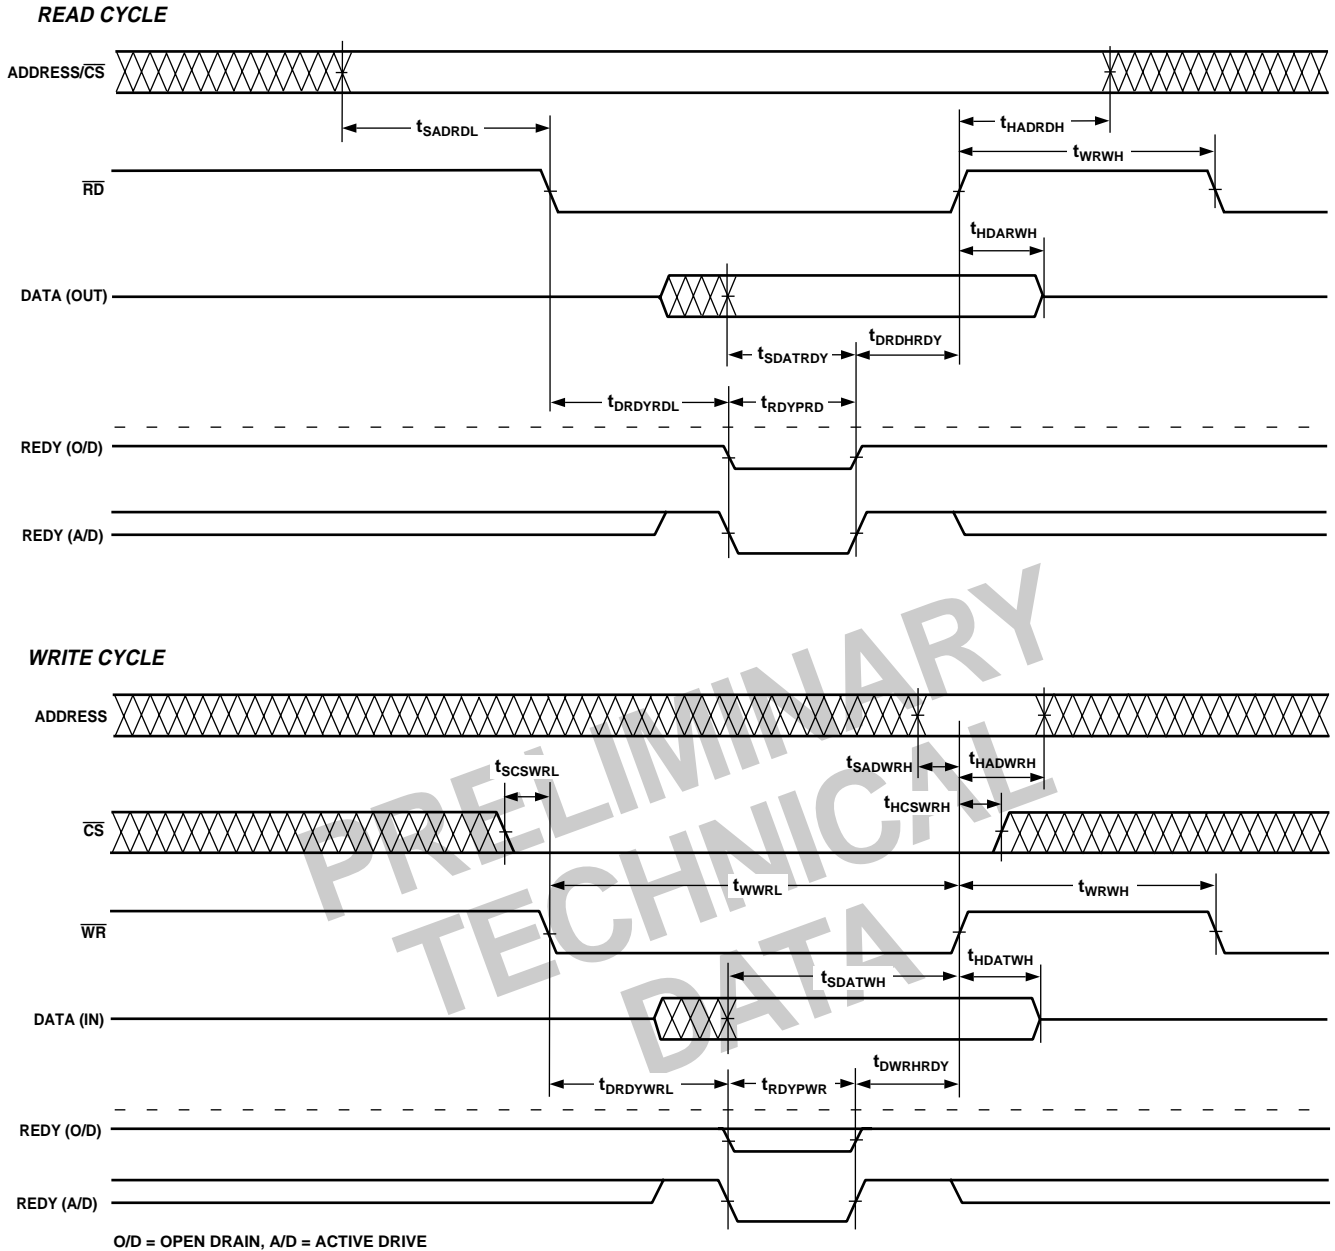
READ CYCLE

ADDRESS/$\overline{CS}$

$t_{SADRDL}$

$t_{HADRDH}$

$t_{WRWH}$

$\overline{RD}$

$t_{HDARWH}$

DATA (OUT)

$t_{DRDHRDY}$

$t_{SDATRDY}$

$t_{DRDYRDL}$

$t_{RDYPRD}$

REDY (O/D)

REDY (A/D)

WRITE CYCLE

ADDRESS

$t_{SCSWRL}$

$t_{SADWRH}$

$t_{HADWRH}$

$t_{HCSWRH}$

$\overline{CS}$

$t_{WWRL}$

$t_{WRWH}$

$\overline{WR}$

$t_{HDATWH}$

$t_{SDATWH}$

DATA (IN)

$t_{DWRHRDY}$

$t_{DRDYWRL}$

$t_{RDYPWR}$

REDY (O/D)

REDY (A/D)

O/D = OPEN DRAIN, A/D = ACTIVE DRIVE

PRELIMINARY TECHNICAL DATA